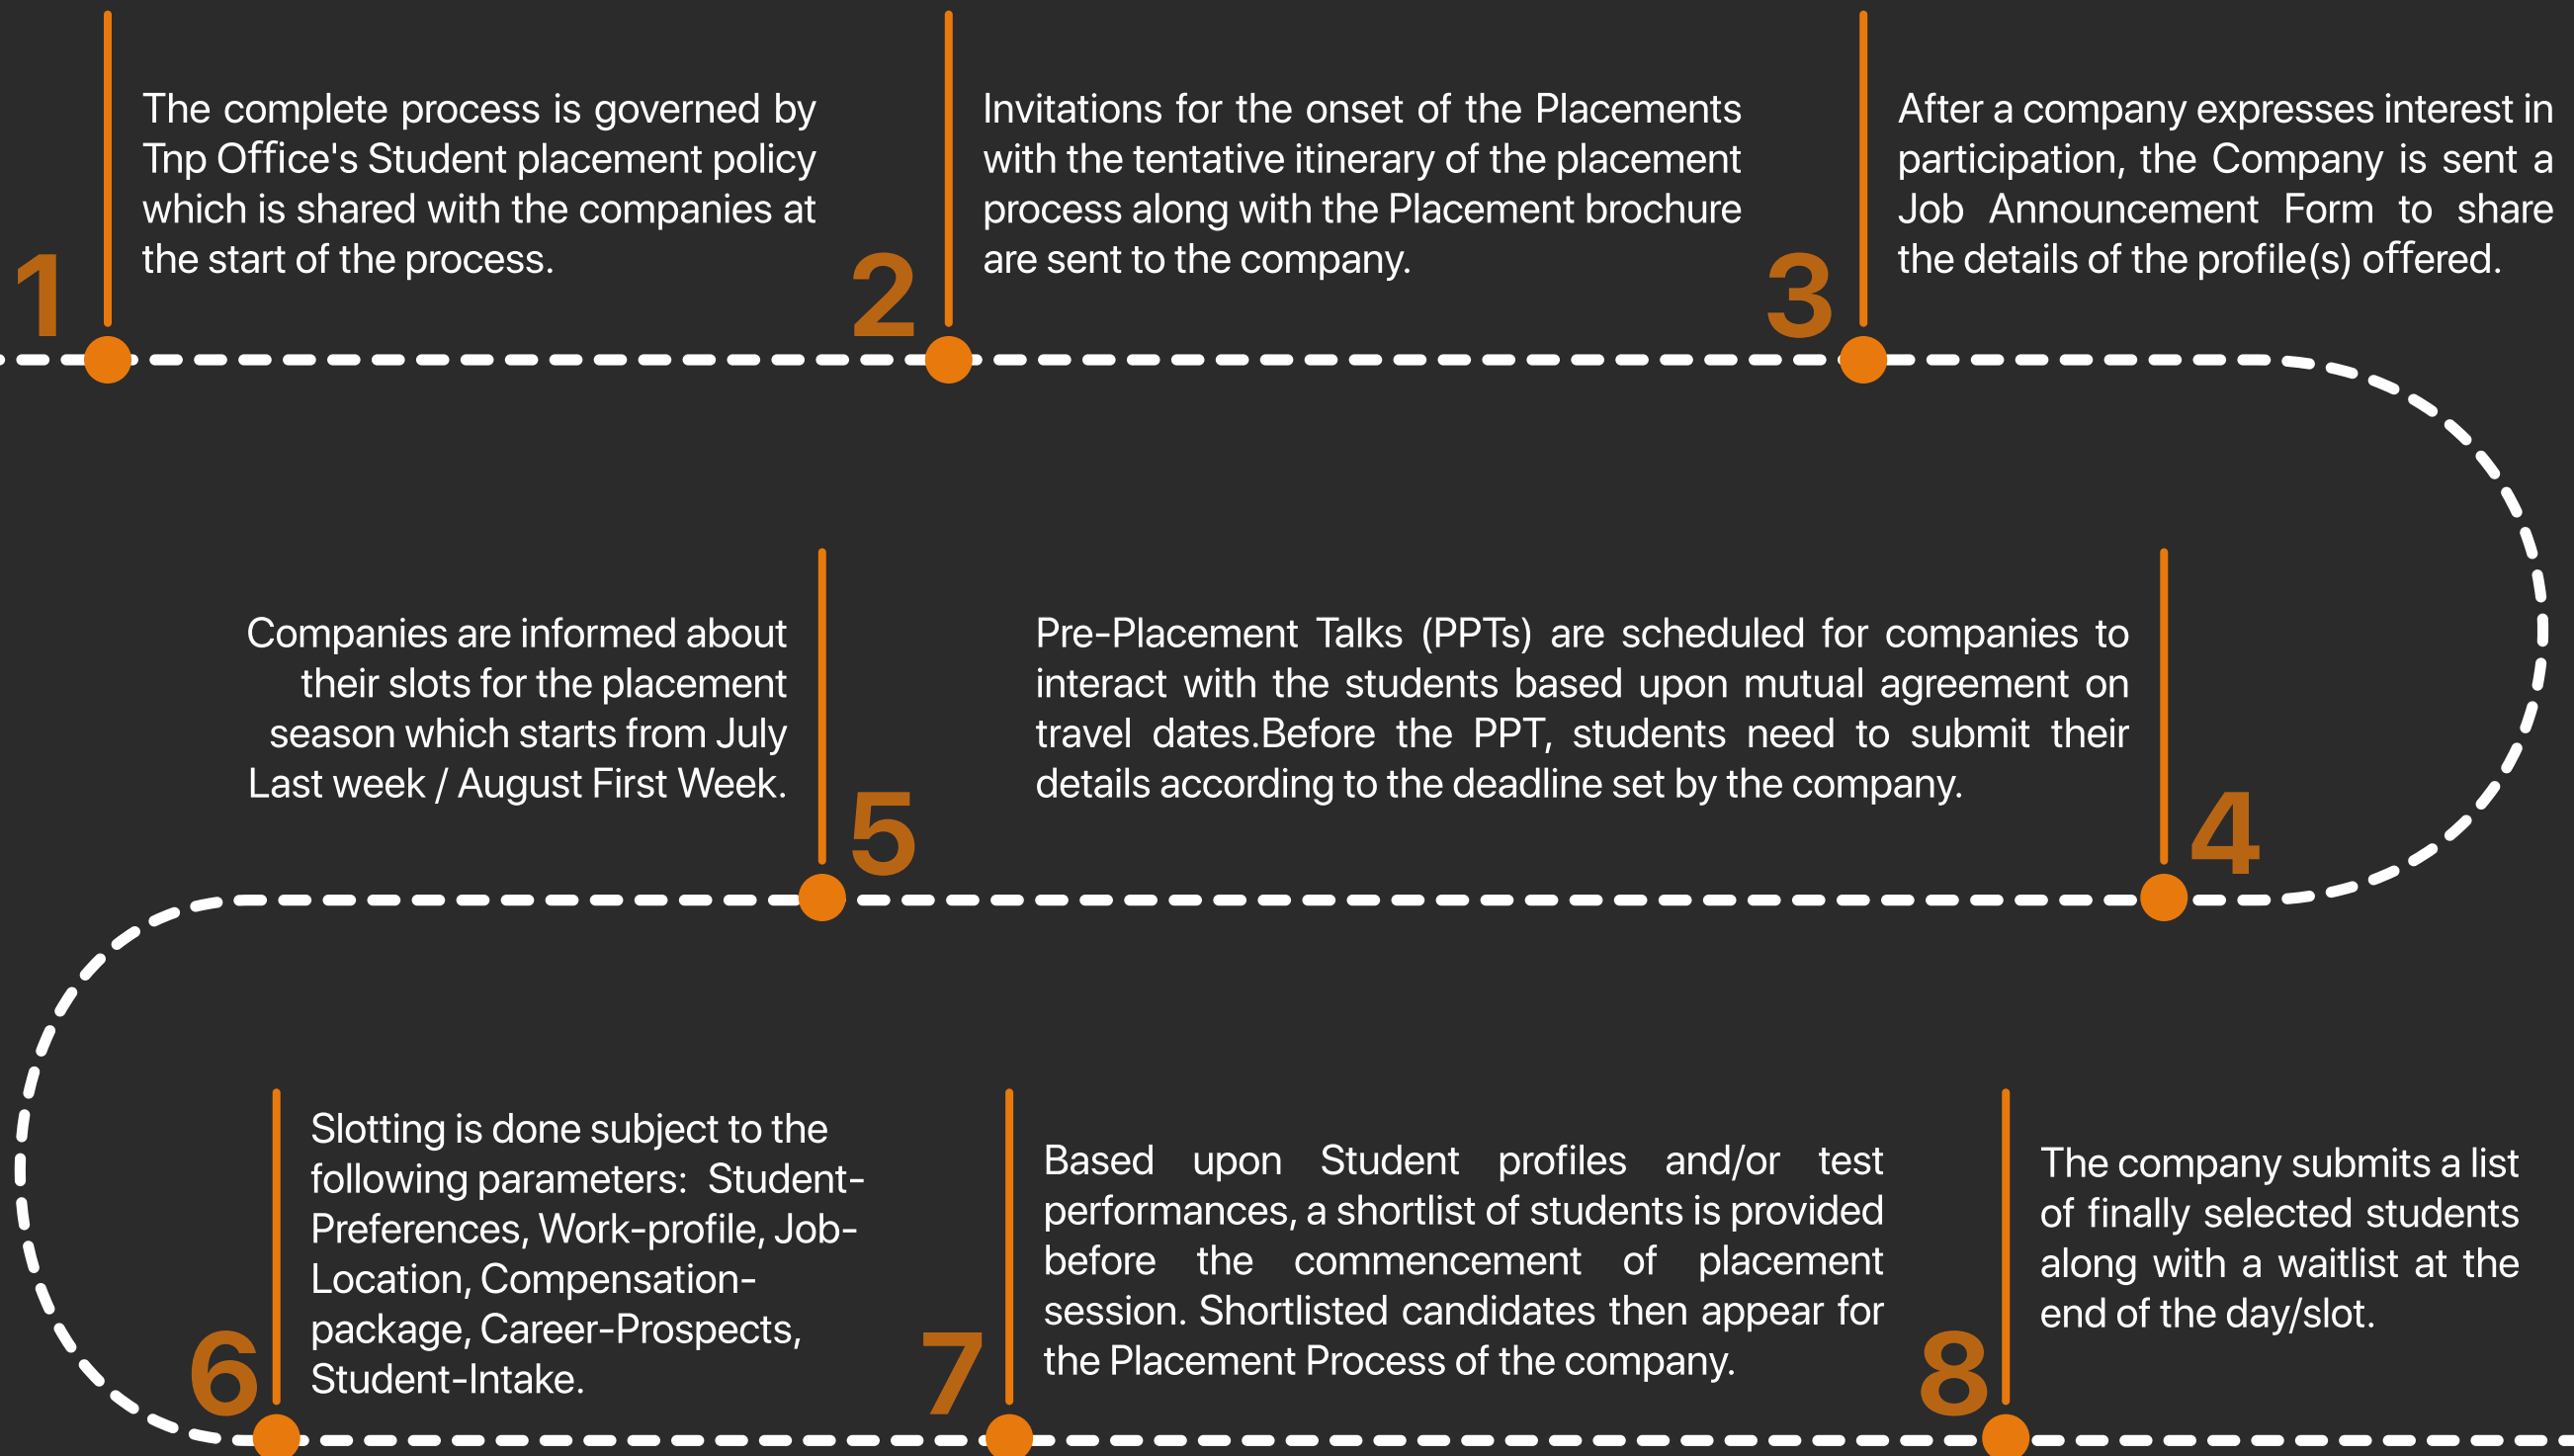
1

The complete process is governed by Tnp Office's Student placement policy which is shared with the companies at the start of the process.

2

Invitations for the onset of the Placements with the tentative itinerary of the placement process along with the Placement brochure are sent to the company.

3

After a company expresses interest in participation, the Company is sent a Job Announcement Form to share the details of the profile(s) offered.

Companies are informed about their slots for the placement season which starts from July Last week / August First Week.

5

Pre-Placement Talks (PPTs) are scheduled for companies to interact with the students based upon mutual agreement on travel dates.Before the PPT, students need to submit their details according to the deadline set by the company.

4

6

Slotting is done subject to the following parameters: Student-Preferences, Work-profile, Job-Location, Compensation-package, Career-Prospects, Student-Intake.

7

Based upon Student profiles and/or test performances, a shortlist of students is provided before the commencement of placement session. Shortlisted candidates then appear for the Placement Process of the company.

8

The company submits a list of finally selected students along with a waitlist at the end of the day/slot.